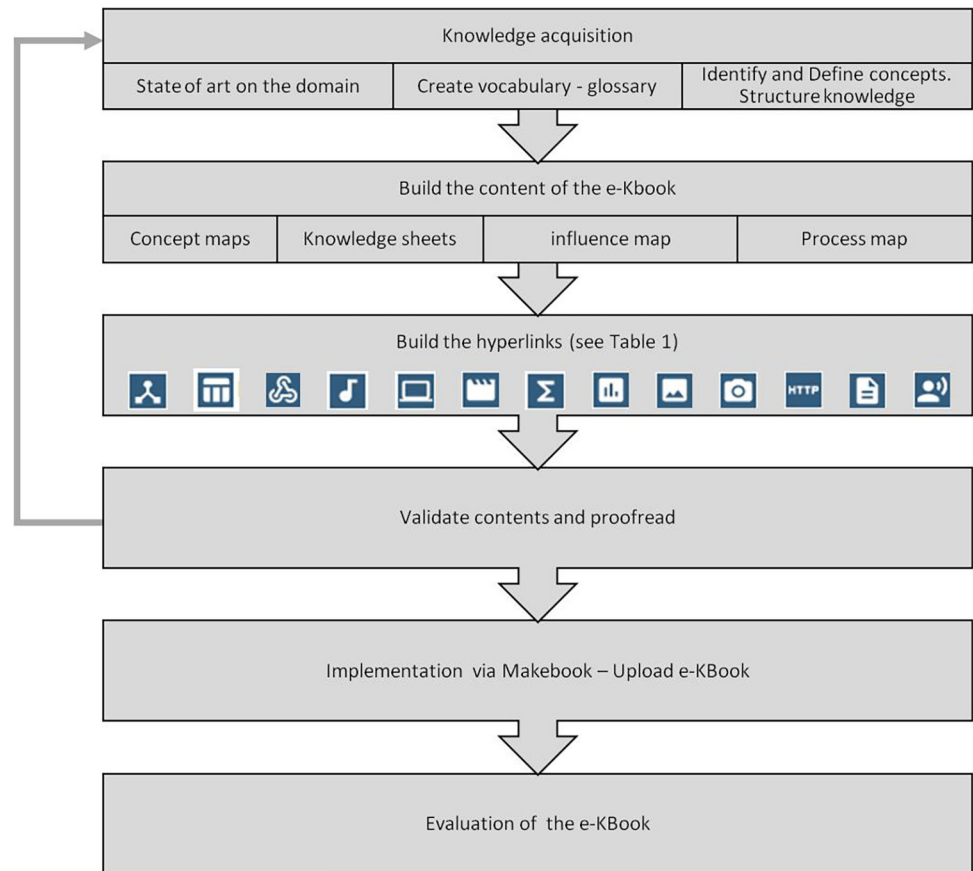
Knowledge acquisition

State of art on the domain

Create vocabulary - glossary

Identify and Define concepts. Structure knowledge

Build the content of the e-Kbook

Concept maps

Knowledge sheets

influence map

Process map

Build the hyperlinks (see Table 1)

HTTP

Validate contents and proofread

Implementation via Makebook – Upload e-KBook

Evaluation of the e-KBook